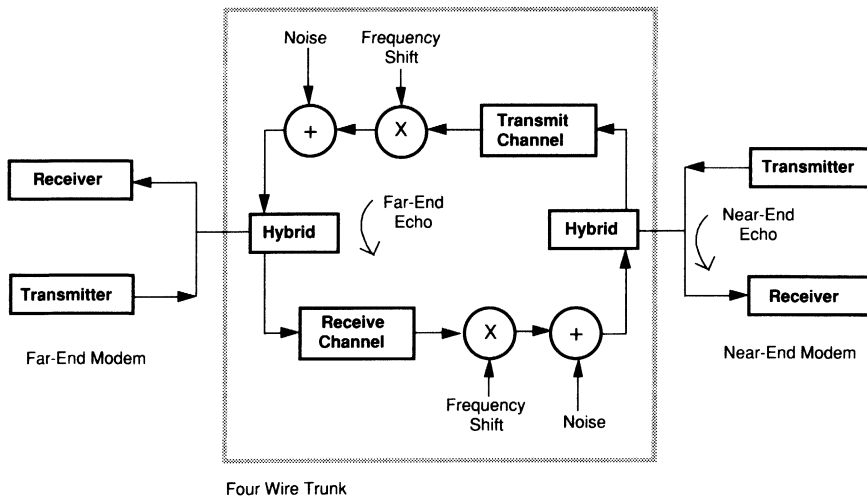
Noise

Frequency Shift

+

X

Transmit Channel

Receiver

Transmitter

Far-End Echo

Hybrid

Hybrid

Near-End Echo

Transmitter

Receiver

Receive Channel

X

+

Far-End Modem

Near-End Modem

Frequency Shift

Noise

Four Wire Trunk